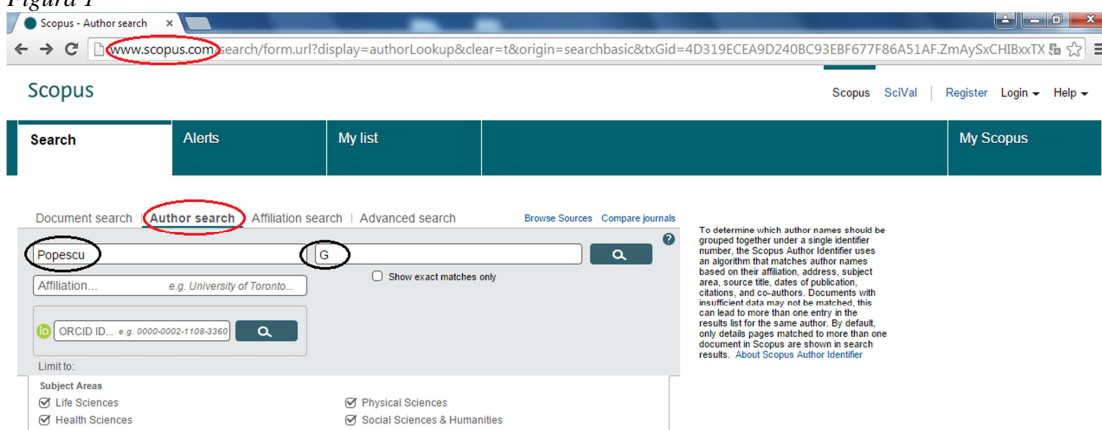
Figura 1

Scopus - Author search ×

www.scopus.com/search/form.url?display=authorLookup&clear=t&origin=searchbasic&txGid=4D319ECEA9D240BC93EBF677F86A51AF.ZmAySxCHIBxxTX

Scopus

Scopus SciVal | Register Login Help

Search Alerts My list My Scopus

Document search | Author search | Affiliation search | Advanced search

Browse Sources Compare journals

Popescu

G

Show exact matches only

Affiliation... e.g. University of Toronto...

ORCID ID... e.g. 0000-0002-1108-3360

Limit to:

Subject Areas

Life Sciences

Health Sciences

Physical Sciences

Social Sciences & Humanities

To determine which author names should be grouped together under a single identifier number, the Scopus Author Identifier uses an algorithm that matches author names based on their affiliation, address, subject area, source title, dates of publication, citations, and co-authors. Documents with insufficient data may not be matched, this can lead to more than one entry in the results list for the same author. By default, only details pages matched to more than one document in Scopus are shown in search results. About Scopus Author Identifier